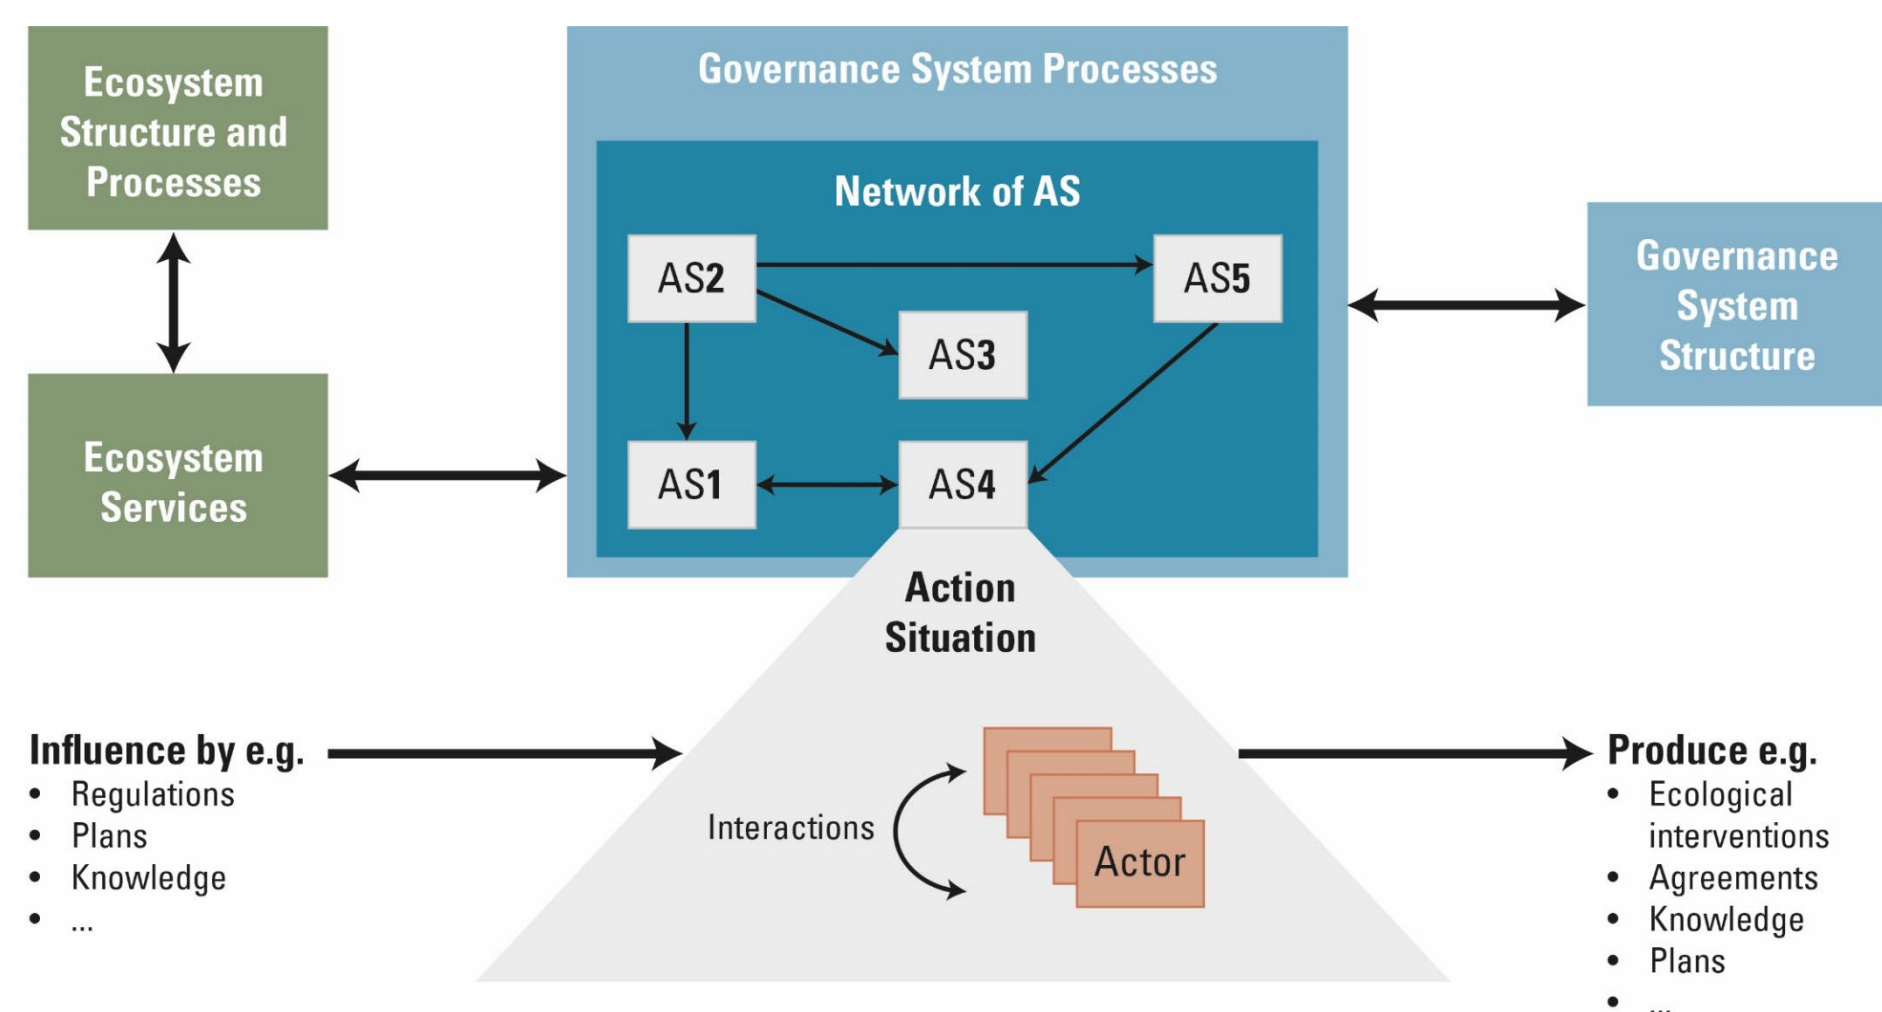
Ecosystem Structure and Processes

Ecosystem Services

Governance System Processes

Network of AS

AS2

AS5

AS3

AS1

AS4

Governance System Structure

Action Situation

Influence by e.g.
- Regulations
- Plans
- Knowledge
- ...

Interactions

Actor

Produce e.g.
- Ecological interventions
- Agreements
- Knowledge
- Plans
- ...